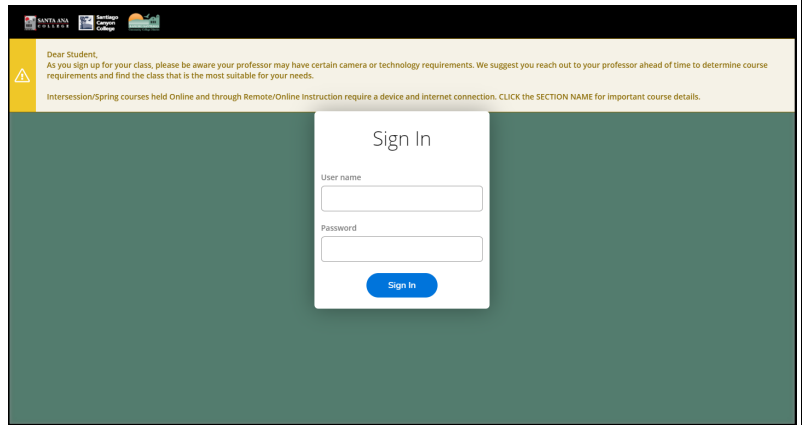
SANTA ANA COLLEGE Santiago Canyon College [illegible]

Dear Student,
As you sign up for your class, please be aware your professor may have certain camera or technology requirements. We suggest you reach out to your professor ahead of time to determine course requirements and find the class that is the most suitable for your needs.

Intersession/Spring courses held Online and through Remote/Online Instruction require a device and internet connection. CLICK the SECTION NAME for important course details.

Sign In

User name

Password

Sign In